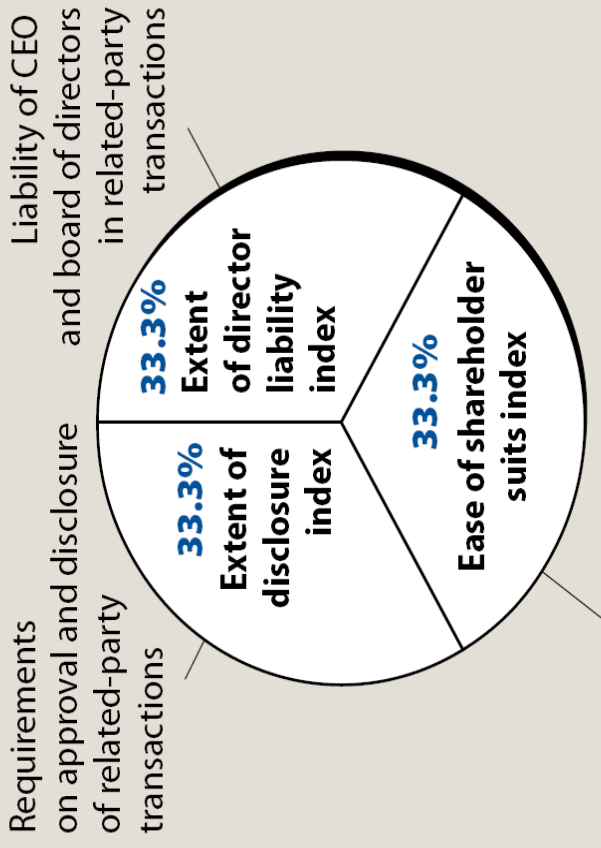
Liability of CEO and board of directors in related-party transactions

33.3%
Extent of director liability index

33.3%
Extent of disclosure index

33.3%
Ease of shareholder suits index

Requirements on approval and disclosure of related-party transactions